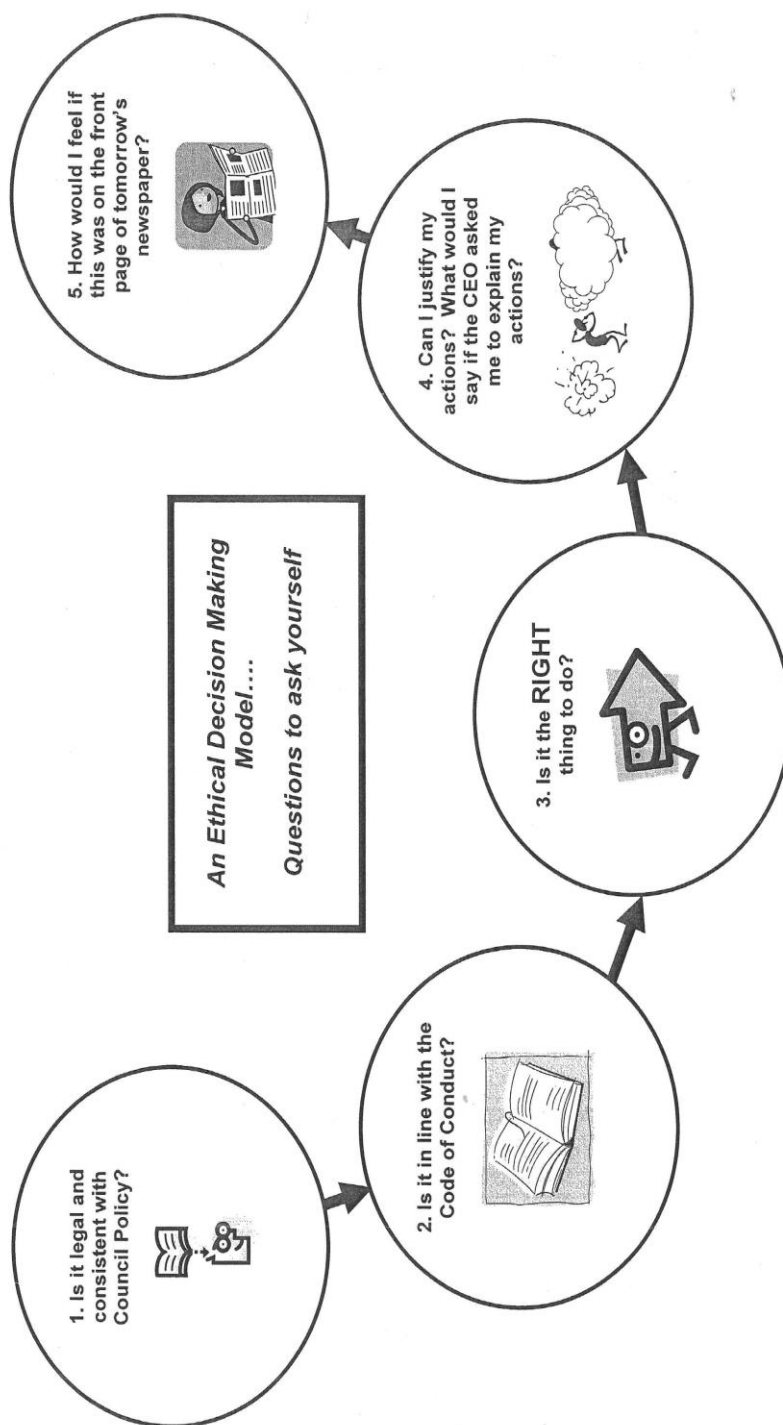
An Ethical Decision Making Model....

Questions to ask yourself

1. Is it legal and consistent with Council Policy?

2. Is it in line with the Code of Conduct?

3. Is it the RIGHT thing to do?

4. Can I justify my actions? What would I say if the CEO asked me to explain my actions?

5. How would I feel if this was on the front page of tomorrow's newspaper?